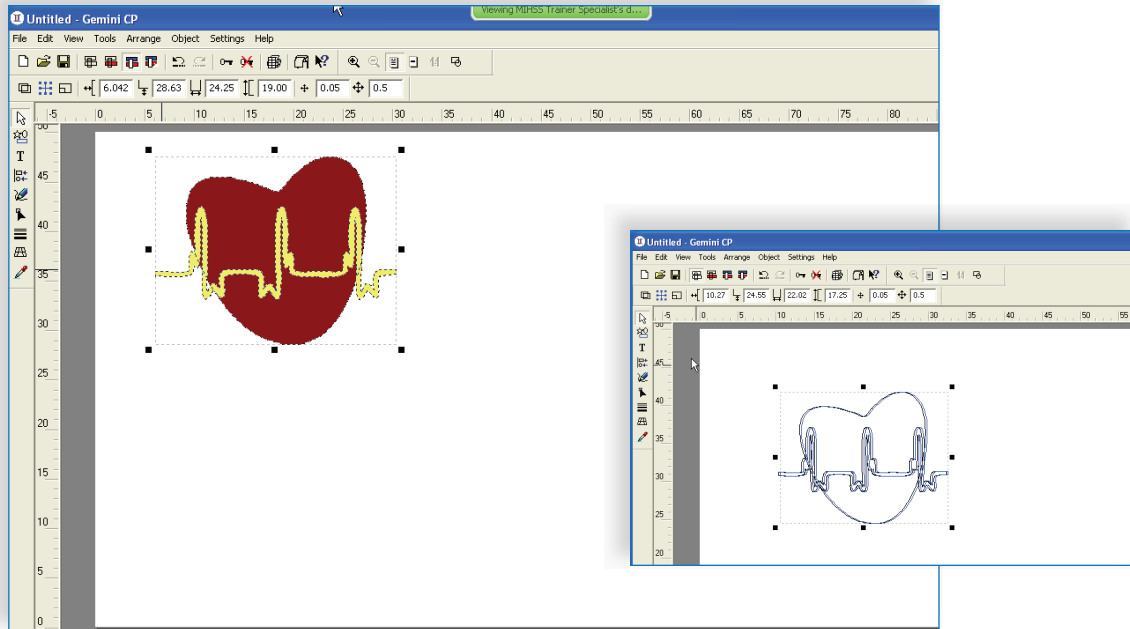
Untitled - Gemini CP

Viewing MRSS Trainer Specialist's d...

File Edit View Tools Arrange Object Settings Help

6.042 28.63 24.25 19.00 0.05 0.5

-5 0 5 10 15 20 25 30 35 40 45 50 55 60 65 70 75 80

50 45 40 35 30 25 20 15 10 5 0

Untitled - Gemini CP

File Edit View Tools Arrange Object Settings Help

10.27 24.55 22.02 17.25 0.05 0.5

-5 0 5 10 15 20 25 30 35 40 45 50 55

50 45 40 35 30 25 20